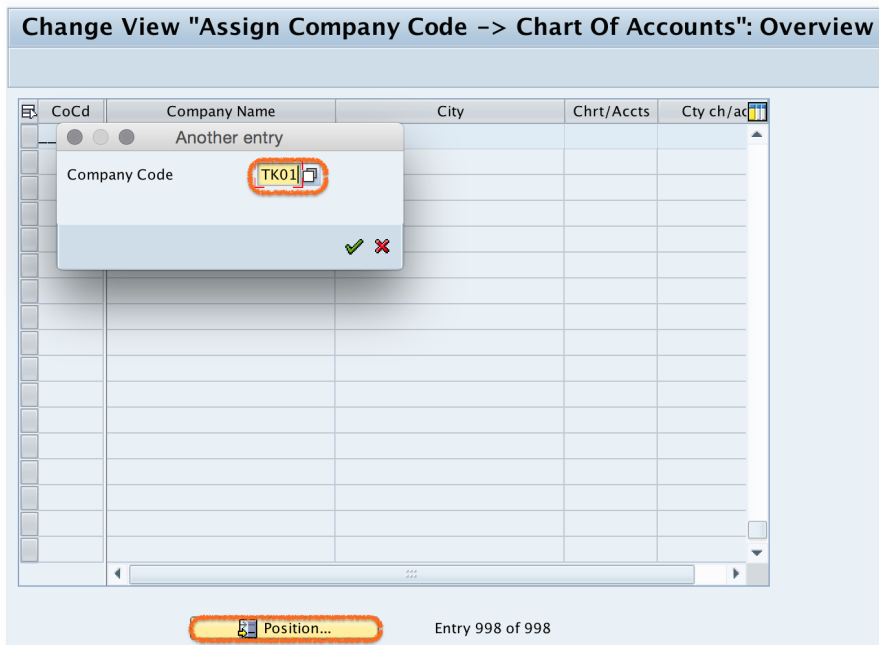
Change View "Assign Company Code -> Chart Of Accounts": Overview

| CoCd | Company Name | City | Chrt/Accts | Cty ch/ac |
|---|---|---|---|---|

Another entry

Company Code TK01

Position...

Entry 998 of 998